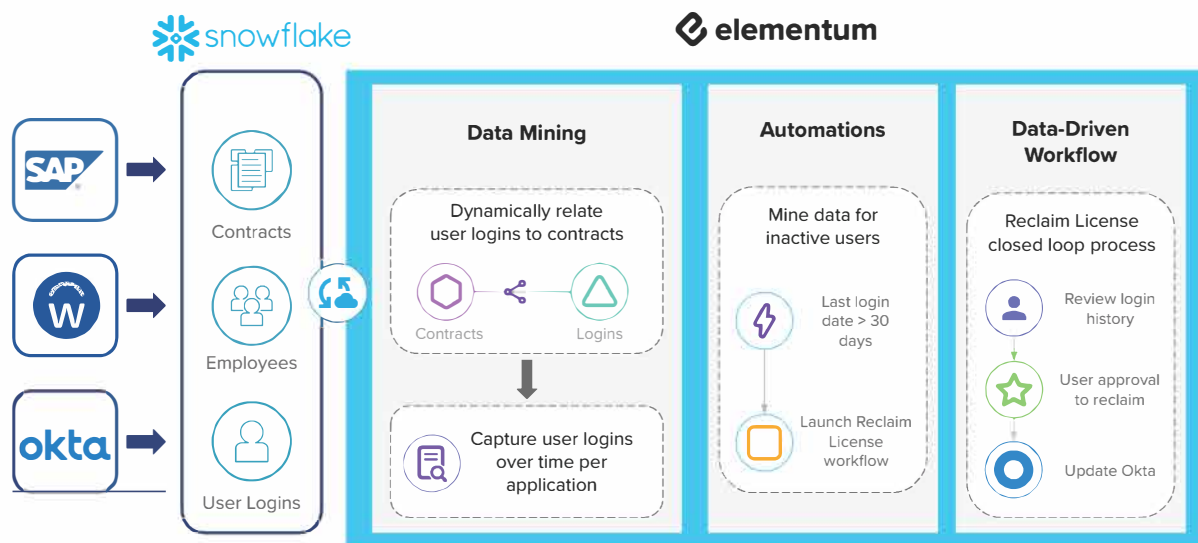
snowflake

elementum

SAP

W

okta

Contracts

Employees

User Logins

Data Mining

Dynamically relate user logins to contracts

Contracts

Logins

Capture user logins over time per application

Automations

Mine data for inactive users

Last login date > 30 days

Launch Reclaim License workflow

Data-Driven Workflow

Reclaim License closed loop process

Review login history

User approval to reclaim

Update Okta